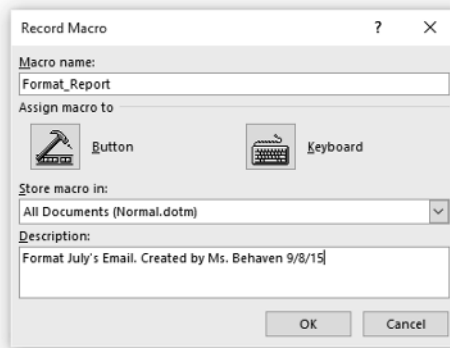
Record Macro

?

X

Macro name:

Format_Report

Assign macro to

Button

Keyboard

Store macro in:

All Documents (Normal.dotm)

Description:

Format July's Email. Created by Ms. Behaven 9/8/15

OK

Cancel